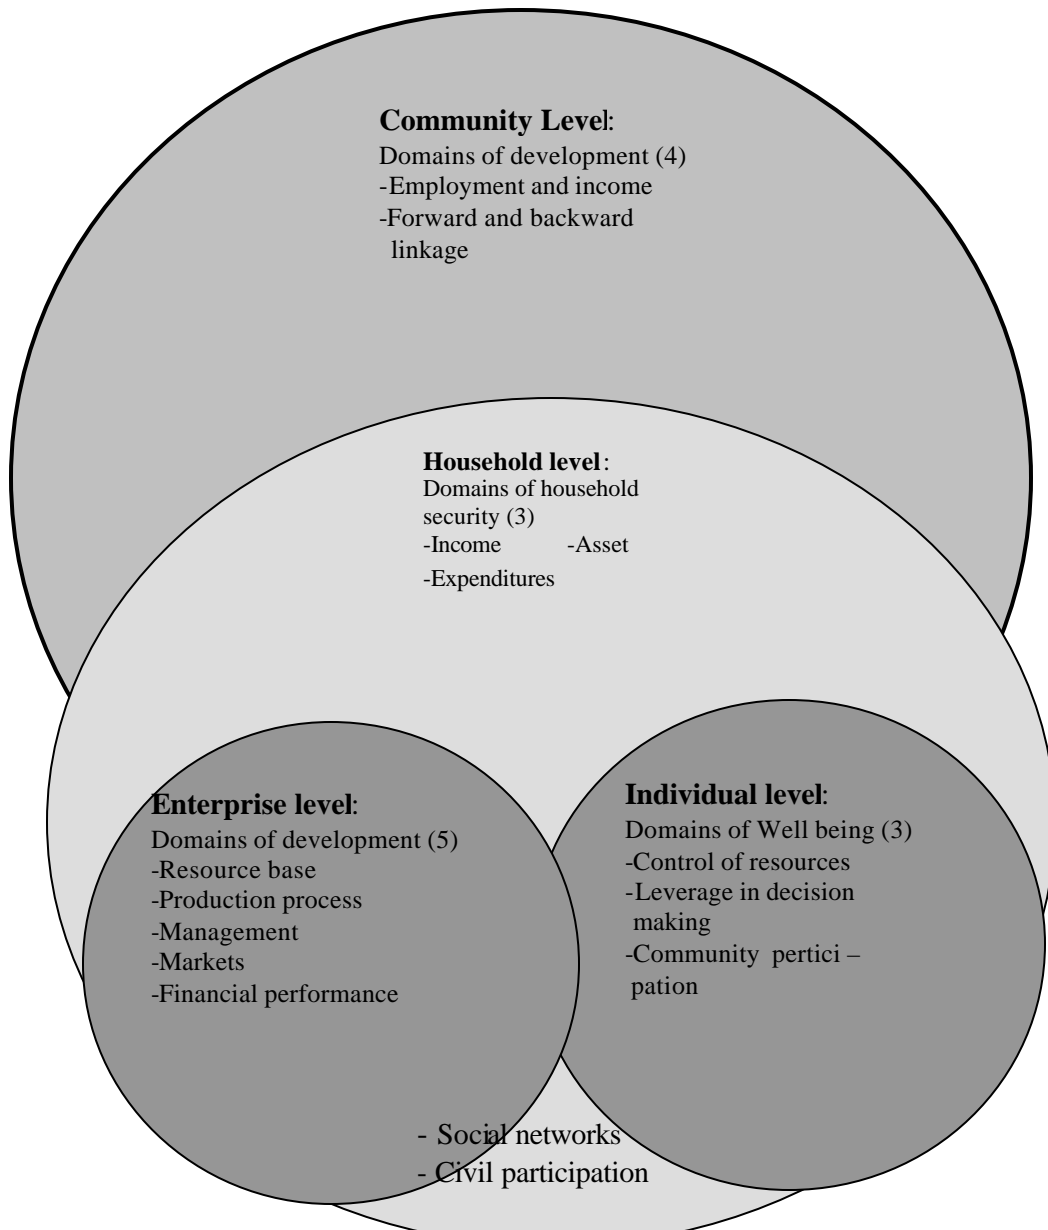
**Community Level**:
Domains of development (4)
-Employment and income
-Forward and backward linkage

**Household level**:
Domains of household security (3)
-Income -Asset
-Expenditures

**Enterprise level**:
Domains of development (5)
-Resource base
-Production process
-Management
-Markets
-Financial performance

**Individual level**:
Domains of Well being (3)
-Control of resources
-Leverage in decision making
-Community pertici – pation

- Social networks
- Civil participation